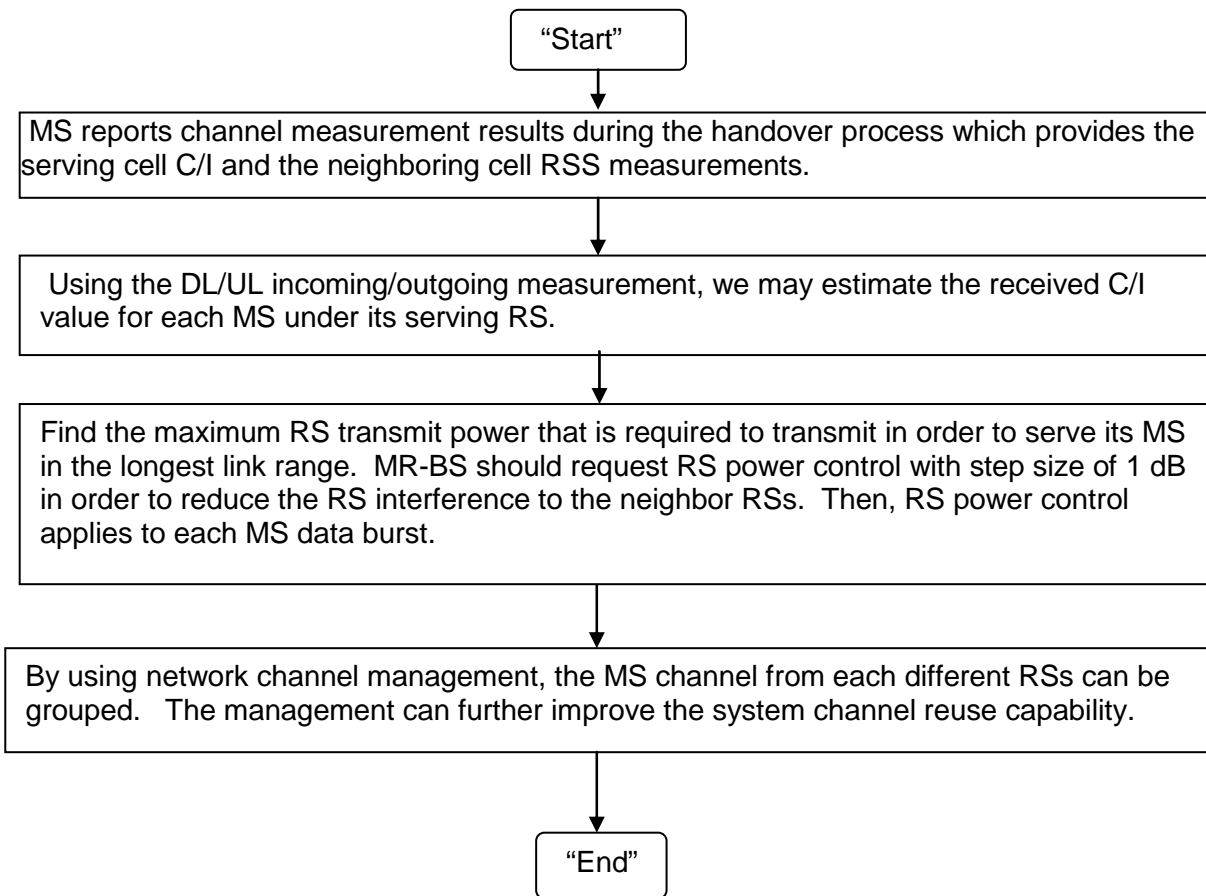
“Start”

MS reports channel measurement results during the handover process which provides the serving cell C/I and the neighboring cell RSS measurements.

Using the DL/UL incoming/outgoing measurement, we may estimate the received C/I value for each MS under its serving RS.

Find the maximum RS transmit power that is required to transmit in order to serve its MS in the longest link range. MR-BS should request RS power control with step size of 1 dB in order to reduce the RS interference to the neighbor RSs. Then, RS power control applies to each MS data burst.

By using network channel management, the MS channel from each different RSs can be grouped. The management can further improve the system channel reuse capability.

“End”